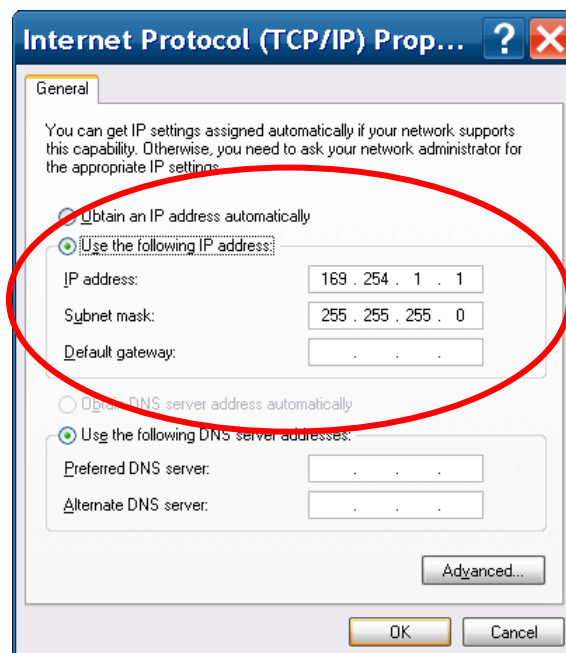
Internet Protocol (TCP/IP) Prop...

?

General

You can get IP settings assigned automatically if your network supports this capability. Otherwise, you need to ask your network administrator for the appropriate IP settings.

Obtain an IP address automatically

Use the following IP address:

IP address: 169 . 254 . 1 . 1

Subnet mask: 255 . 255 . 255 . 0

Default gateway: . . .

Obtain DNS server address automatically

Use the following DNS server addresses:

Preferred DNS server: . . .

Alternate DNS server: . . .

Advanced...

OK

Cancel